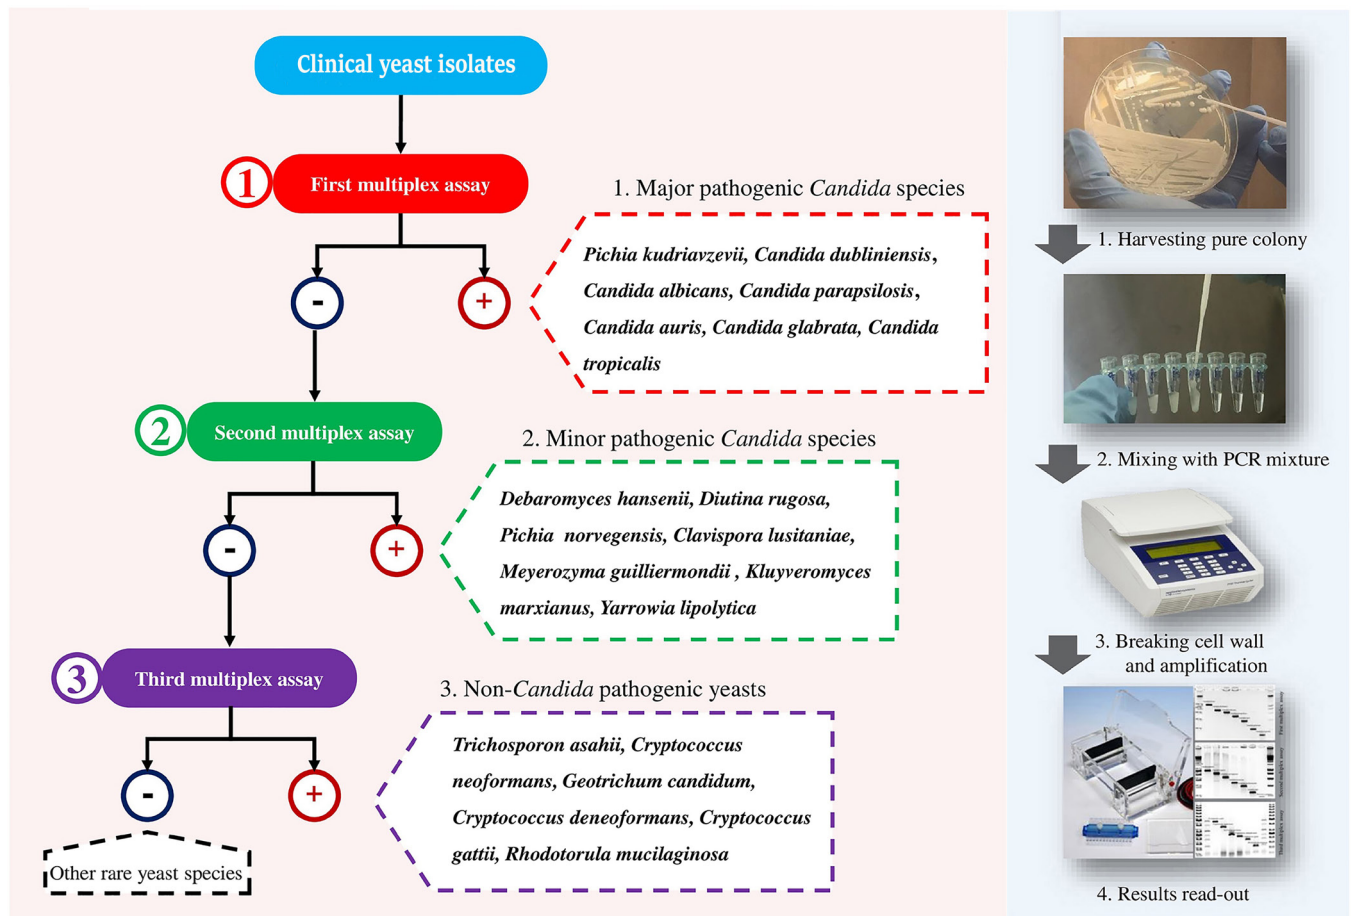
Clinical yeast isolates

1 First multiplex assay

-

+

1. Major pathogenic *Candida* species

*Pichia kudriavzevii, Candida dubliniensis, Candida albicans, Candida parapsilosis, Candida auris, Candida glabrata, Candida tropicalis*

2 Second multiplex assay

-

+

2. Minor pathogenic *Candida* species

*Debaromyces hansenii, Diutina rugosa, Pichia norvegensis, Clavispora lusitaniae, Meyerozyma guilliermondii , Kluyveromyces marxianus, Yarrowia lipolytica*

3 Third multiplex assay

-

+

3. Non-*Candida* pathogenic yeasts

*Trichosporon asahii, Cryptococcus neoformans, Geotrichum candidum, Cryptococcus deneoformans, Cryptococcus gattii, Rhodotorula mucilaginosa*

Other rare yeast species

1. Harvesting pure colony

2. Mixing with PCR mixture

3. Breaking cell wall and amplification

4. Results read-out